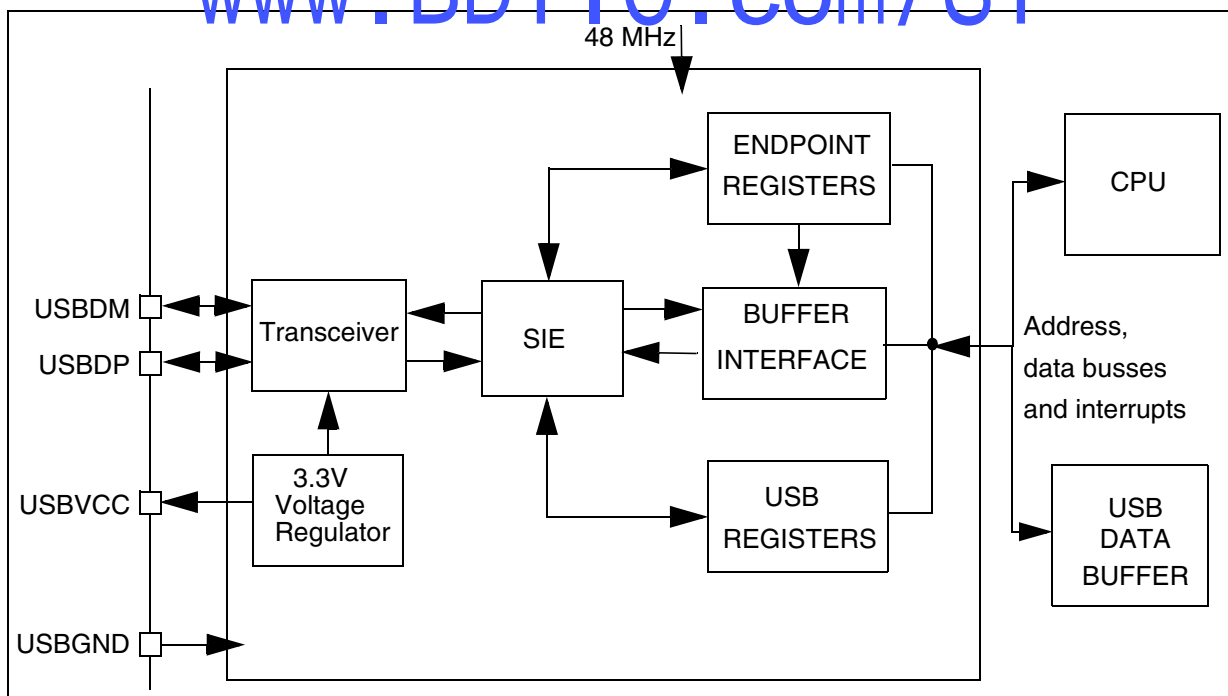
www.BDTIC.com/CY

48 MHz

ENDPOINT REGISTERS

CPU

USBDM

USBDP

Transceiver

SIE

BUFFER INTERFACE

Address, data busses and interrupts

USBVCC

3.3V Voltage Regulator

USB REGISTERS

USB DATA BUFFER

USBGND